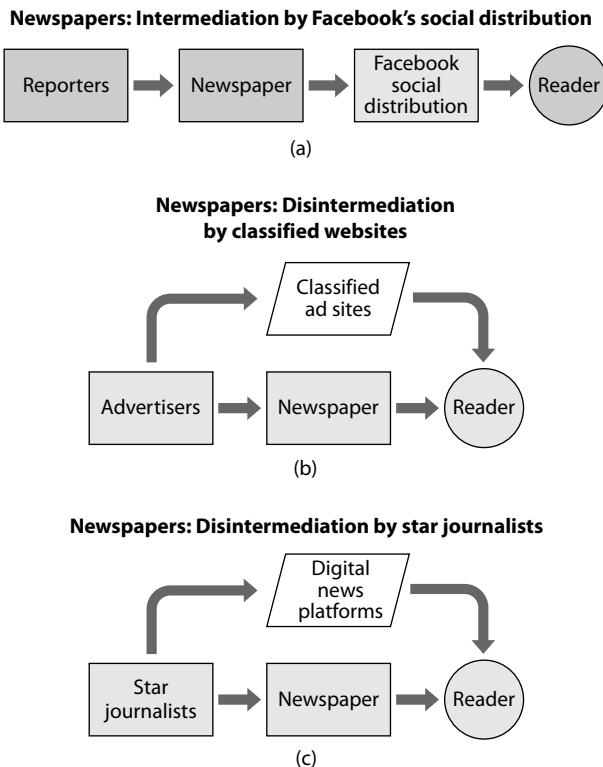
Newspapers: Intermediation by Facebook's social distribution

Reporters

Newspaper

Facebook social distribution

Reader

(a)

Newspapers: Disintermediation by classified websites

Classified ad sites

Advertisers

Newspaper

Reader

(b)

Newspapers: Disintermediation by star journalists

Digital news platforms

Star journalists

Newspaper

Reader

(c)